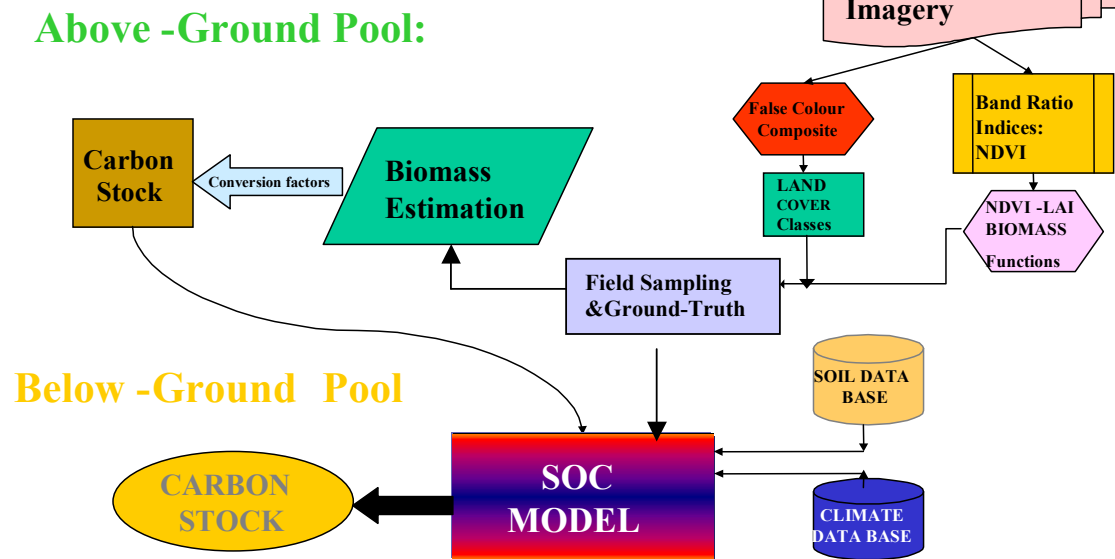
Above -Ground Pool:

Imagery

False Colour Composite

Band Ratio Indices: NDVI

LAND COVER Classes

NDVI -LAI BIOMASS Functions

Carbon Stock

Conversion factors

Biomass Estimation

Field Sampling &Ground-Truth

Below -Ground Pool

SOIL DATA BASE

CARBON STOCK

SOC MODEL

CLIMATE DATA BASE